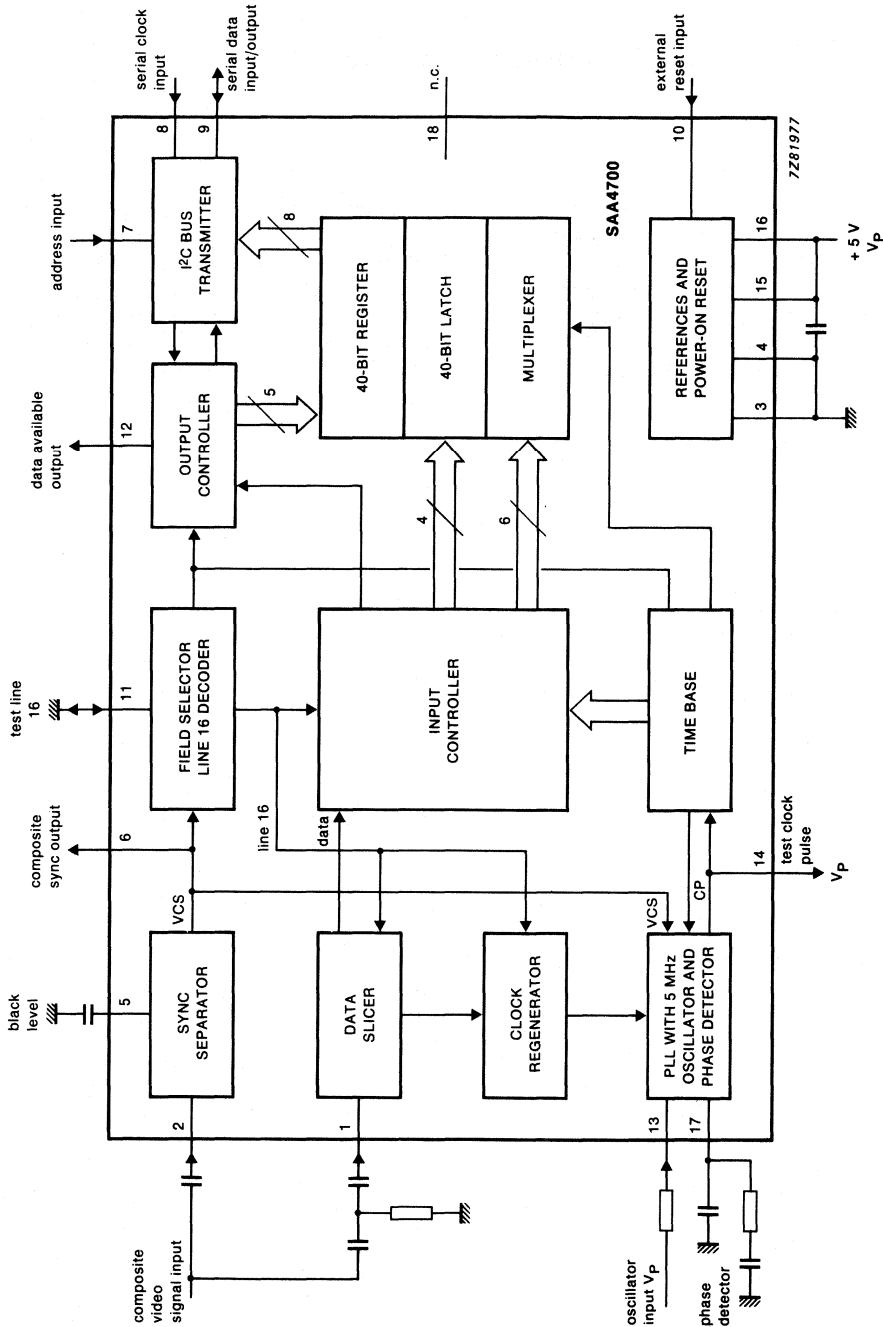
serial clock input
serial data input/output
n.c.
external reset input
8
9
18
10
7Z81977
SAA4700
address input
7
I²C BUS TRANSMITTER
8
40-BIT REGISTER
40-BIT LATCH
MULTIPLEXER
REFERENCES AND POWER-ON RESET
16
15
4
3
+ 5 V
$V_P$
data available output
12
OUTPUT CONTROLLER
5
4
6
test line 16
11
FIELD SELECTOR LINE 16 DECODER
INPUT CONTROLLER
TIME BASE
composite sync output
6
line 16
data
test clock pulse
14
$V_P$
black level
5
VCS
SYNC SEPARATOR
DATA SLICER
CLOCK REGENERATOR
VCS
CP
PLL WITH 5 MHz OSCILLATOR AND PHASE DETECTOR
2
1
13
17
composite video signal input
oscillator input $V_P$
phase detector